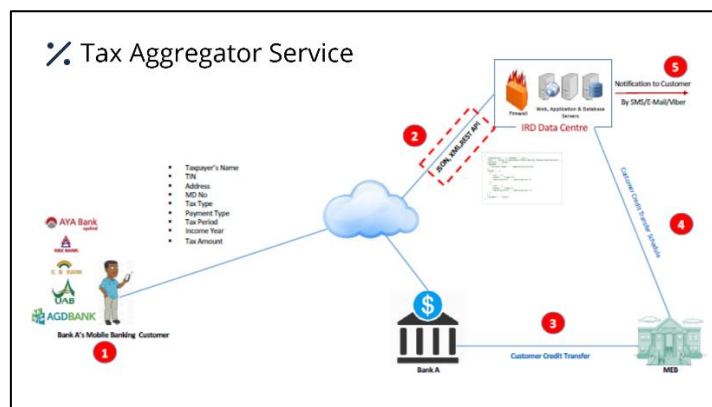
Tax Aggregator Service

Firewall

Web, Application & Database Servers

IRD Data Centre

5

Notification to Customer

By SMS/E-Mail/Viber

2

JSON, XML, REST API

Taxpayer's Name
TIN
Address
MD No
Tax Type
Payment Type
Tax Period
Income Year
Tax Amount

Customer Credit Transfer Details

4

AYA Bank

KBZ BANK

C B BANK

UAB

AGDBANK

Bank A's Mobile Banking Customer

1

$

Bank A

3

Customer Credit Transfer

MEB